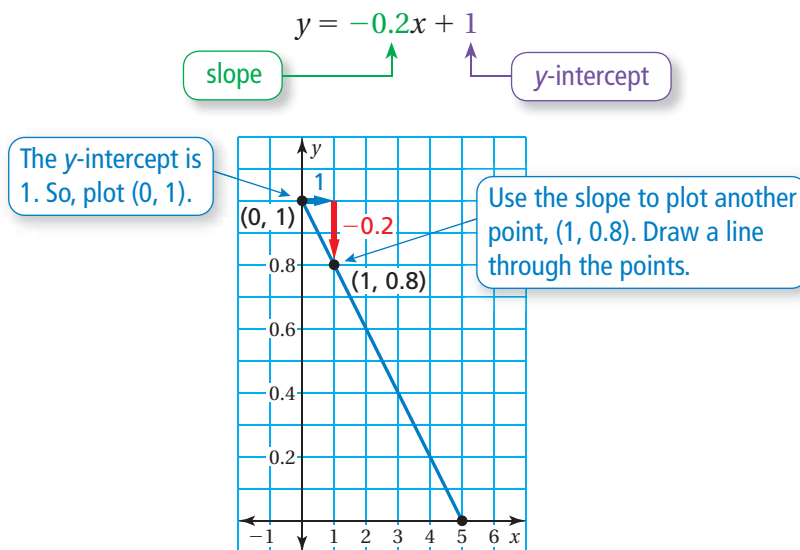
$y = -0.2x + 1$

slope

y-intercept

The y-intercept is 1. So, plot (0, 1).

Use the slope to plot another point, (1, 0.8). Draw a line through the points.

y

1

(0, 1)

−0.2

0.8

(1, 0.8)

0.6

0.4

0.2

−1

1

2

3

4

5

6

x